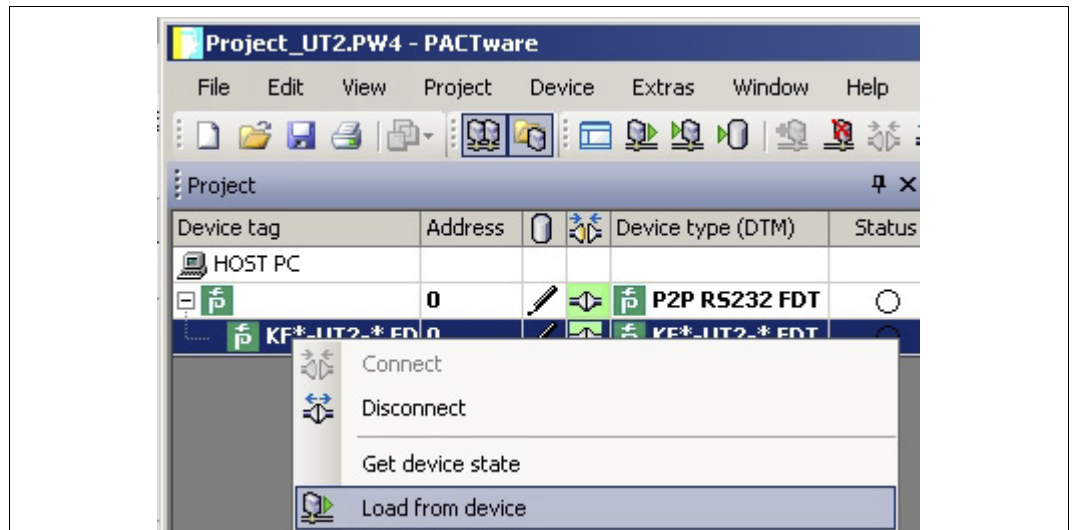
Project_UT2.PW4 - PACTware

File Edit View Project Device Extras Window Help

Project

| Device tag | Address | | | Device type (DTM) | Status |
|---|---|---|---|---|---|
| HOST PC | | | | | |
| | 0 | | | P2P RS232 FDT | |
| KF*-UT2-* FD | 0 | | | KF*-UT2-* FDT | |

Connect
Disconnect
Get device state
Load from device